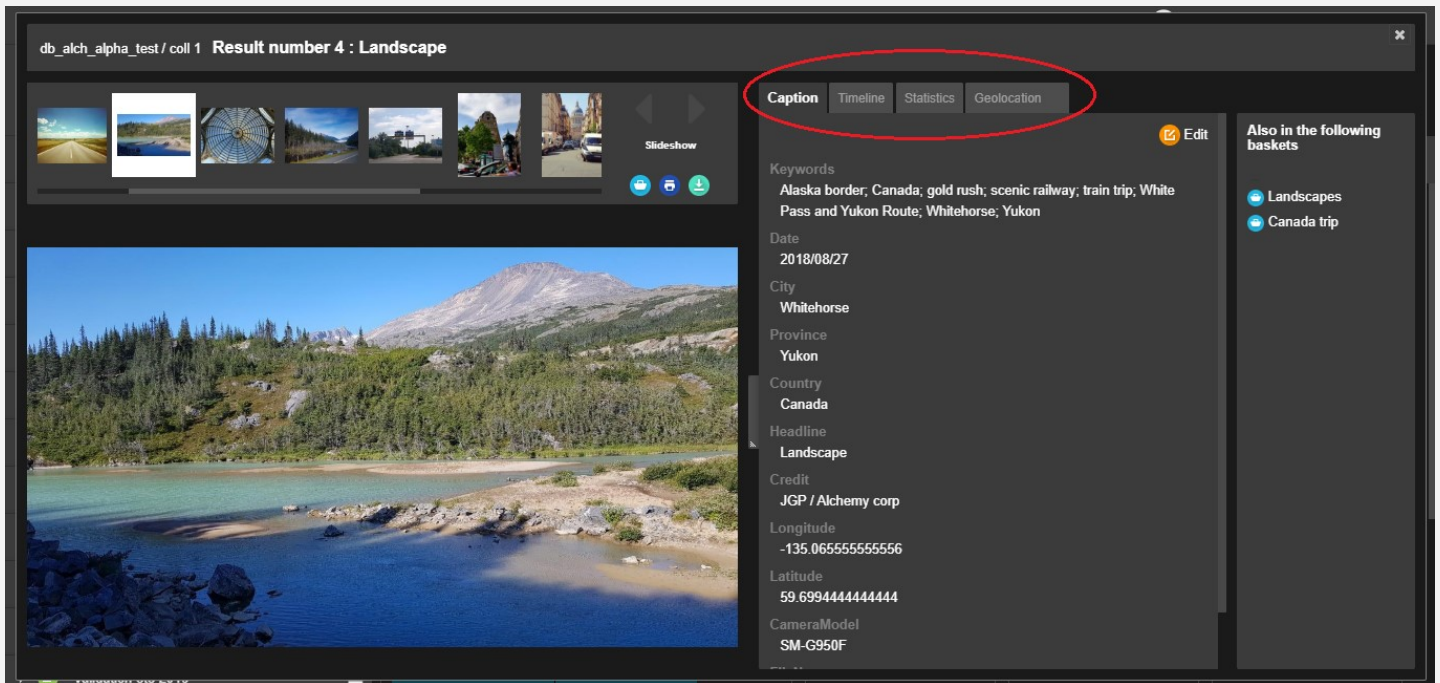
db_alch_alpha_test / coll 1 Result number 4 : Landscape

×

Slideshow

Caption Timeline Statistics Geolocation

Edit

Keywords
Alaska border; Canada; gold rush; scenic railway; train trip; White Pass and Yukon Route; Whitehorse; Yukon

Date
2018/08/27

City
Whitehorse

Province
Yukon

Country
Canada

Headline
Landscape

Credit
JGP / Alchemy corp

Longitude
-135.065555555556

Latitude
59.6994444444444

CameraModel
SM-G950F

Also in the following baskets

Landscapes
Canada trip